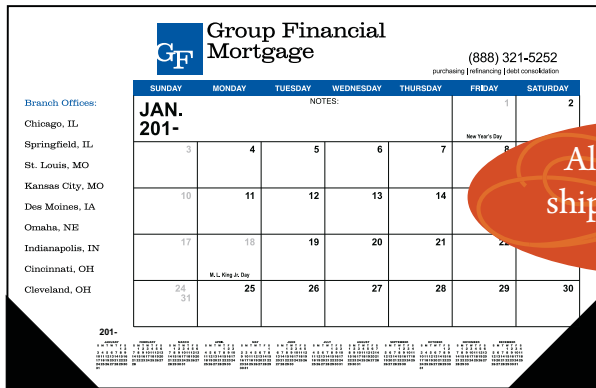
GF Group Financial Mortgage

(888) 321-5252
purchasing | refinancing | debt consolidation

Branch Offices:
Chicago, IL
Springfield, IL
St. Louis, MO
Kansas City, MO
Des Moines, IA
Omaha, NE
Indianapolis, IN
Cincinnati, OH
Cleveland, OH

| SUNDAY | MONDAY | TUESDAY | WEDNESDAY | THURSDAY | FRIDAY | SATURDAY |
|---|---|---|---|---|---|---|
| JAN. 201- | | NOTES: | | | 1 New Year's Day | 2 |
| 3 | 4 | 5 | 6 | 7 | 8 | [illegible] |
| 10 | 11 | 12 | 13 | 14 | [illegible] | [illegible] |
| 17 | 18 M. L. King Jr. Day | 19 | 20 | 21 | 22 | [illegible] |
| 24 31 | 25 | 26 | 27 | 28 | 29 | 30 |

Al
ship

201-
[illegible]